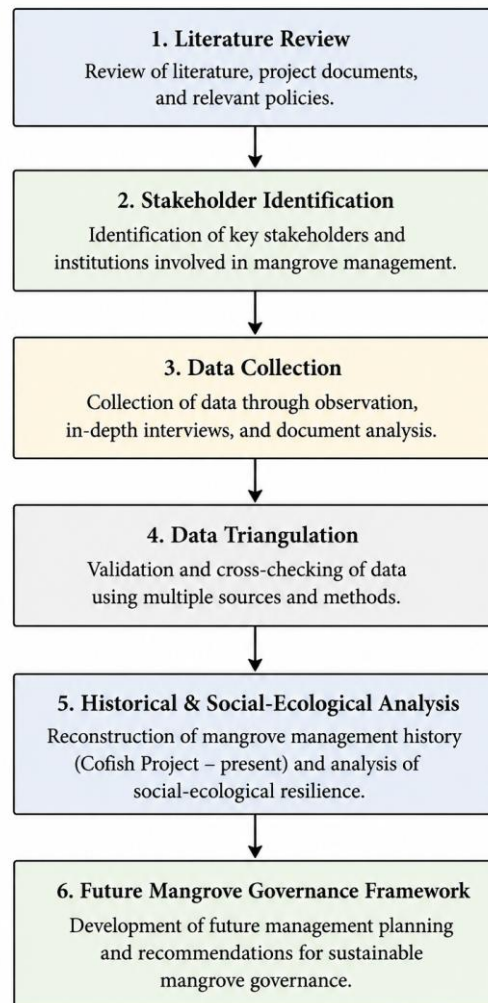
1. Literature Review
Review of literature, project documents, and relevant policies.

2. Stakeholder Identification
Identification of key stakeholders and institutions involved in mangrove management.

3. Data Collection
Collection of data through observation, in-depth interviews, and document analysis.

4. Data Triangulation
Validation and cross-checking of data using multiple sources and methods.

5. Historical & Social-Ecological Analysis
Reconstruction of mangrove management history (Cofish Project – present) and analysis of social-ecological resilience.

6. Future Mangrove Governance Framework
Development of future management planning and recommendations for sustainable mangrove governance.